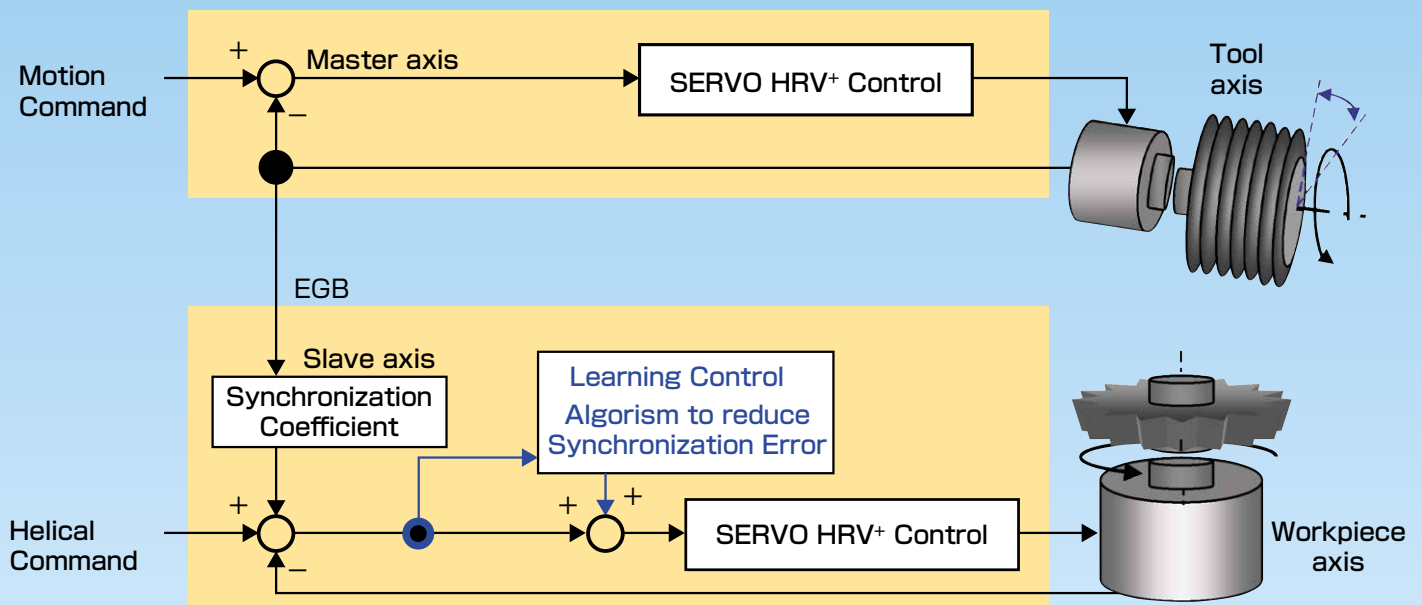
Motion Command

+

−

Master axis

SERVO HRV$^{+}$ Control

Tool axis

EGB

Slave axis

Synchronization Coefficient

Learning Control Algorism to reduce Synchronization Error

Helical Command

+

−

+

+

SERVO HRV$^{+}$ Control

Workpiece axis